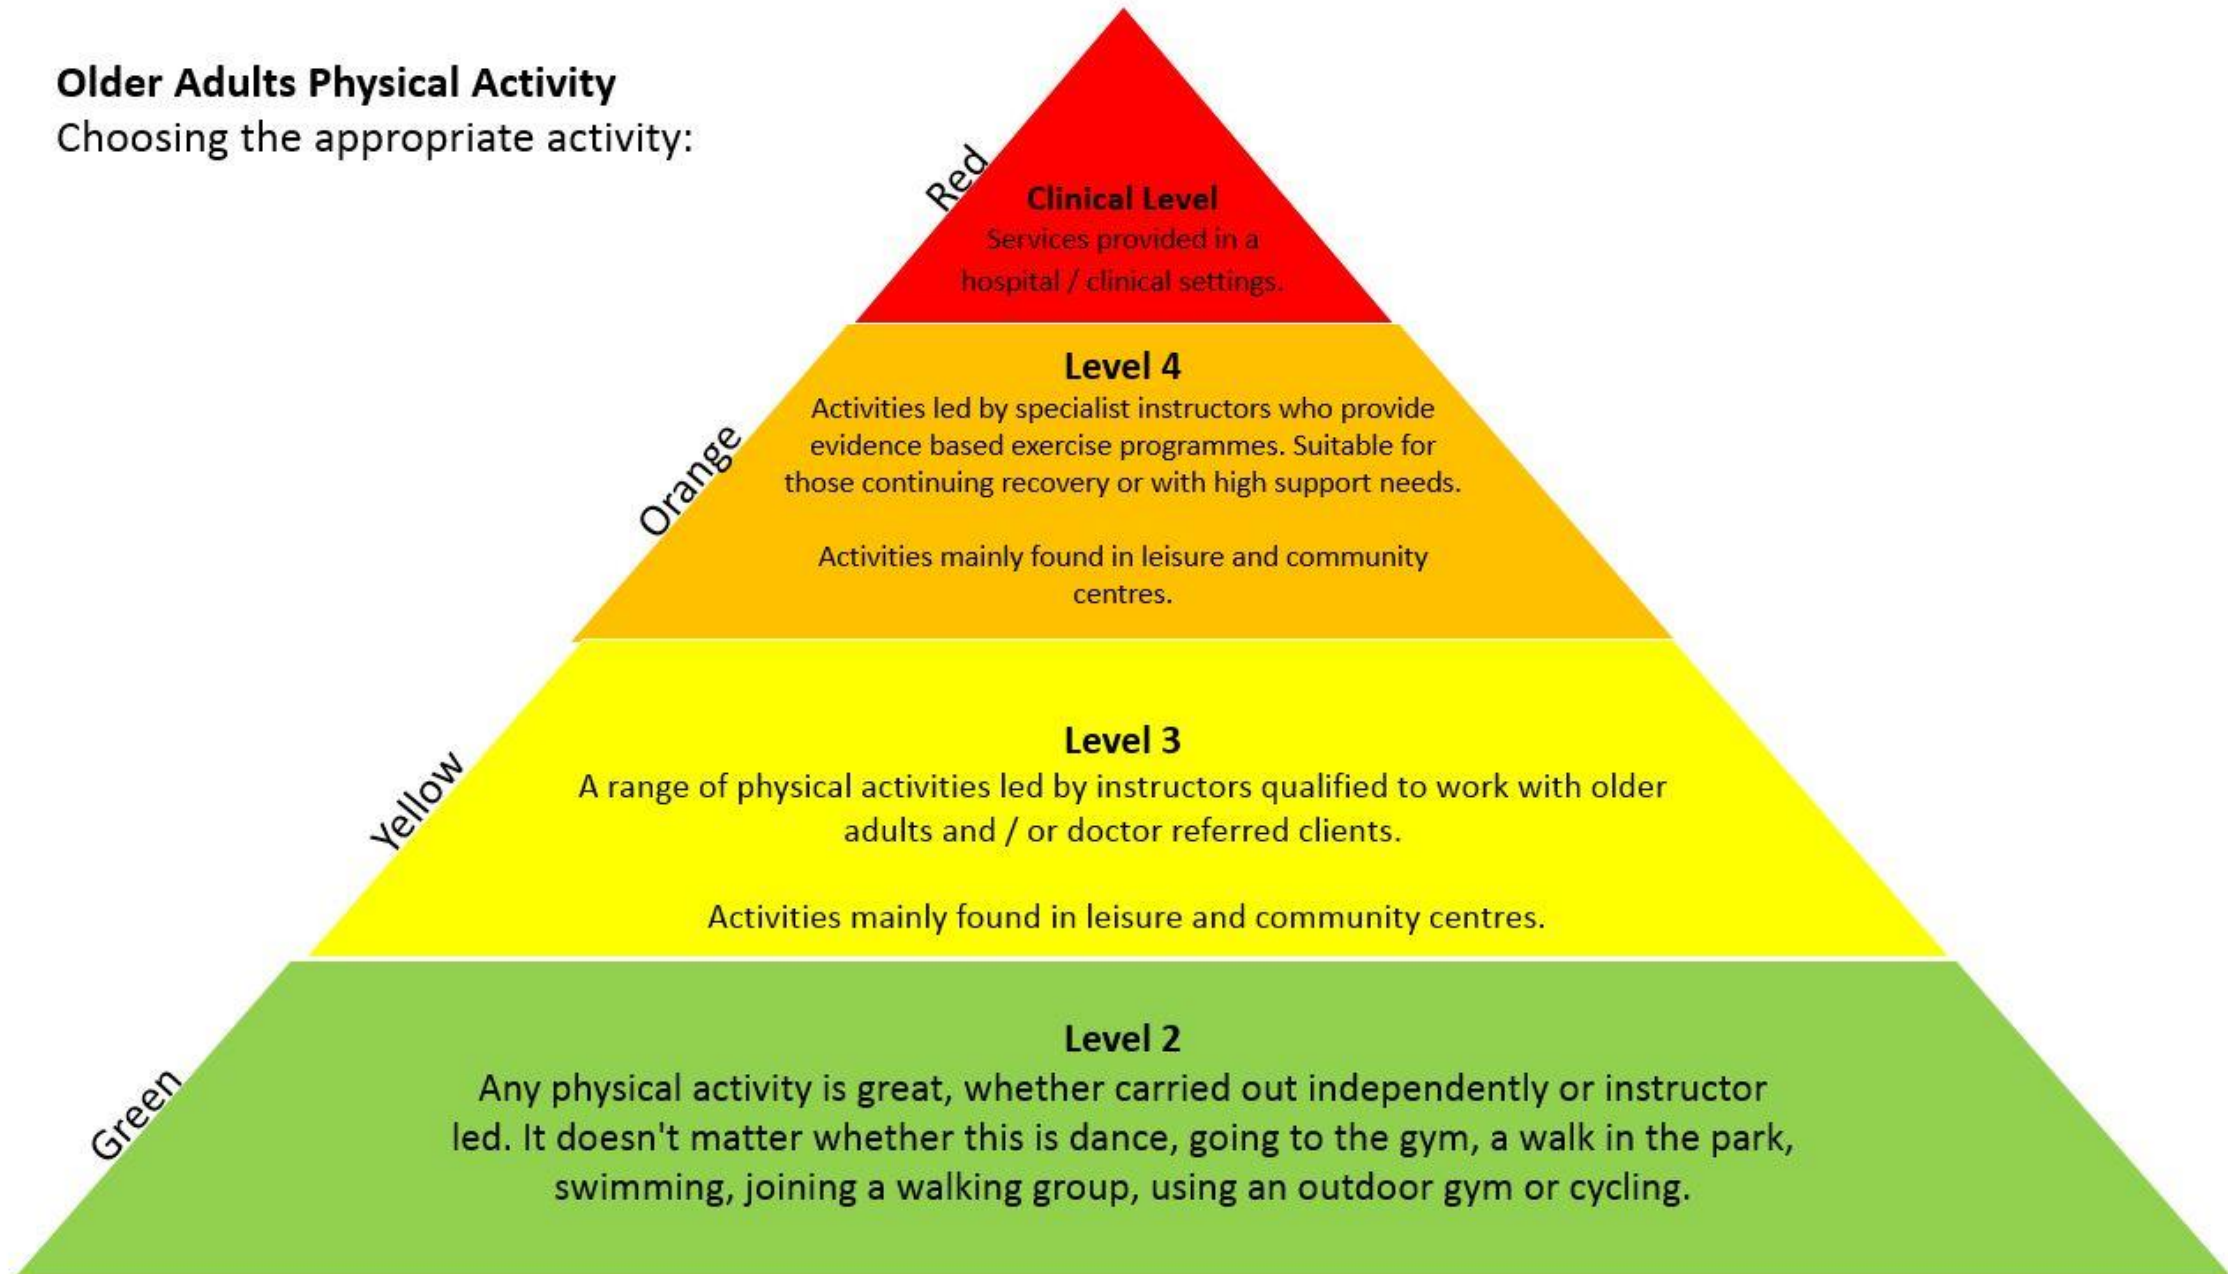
**Older Adults Physical Activity**
Choosing the appropriate activity:

Red

**Clinical Level**
Services provided in a hospital / clinical settings.

Orange

**Level 4**
Activities led by specialist instructors who provide evidence based exercise programmes. Suitable for those continuing recovery or with high support needs.

Activities mainly found in leisure and community centres.

Yellow

**Level 3**
A range of physical activities led by instructors qualified to work with older adults and / or doctor referred clients.

Activities mainly found in leisure and community centres.

Green

**Level 2**
Any physical activity is great, whether carried out independently or instructor led. It doesn't matter whether this is dance, going to the gym, a walk in the park, swimming, joining a walking group, using an outdoor gym or cycling.